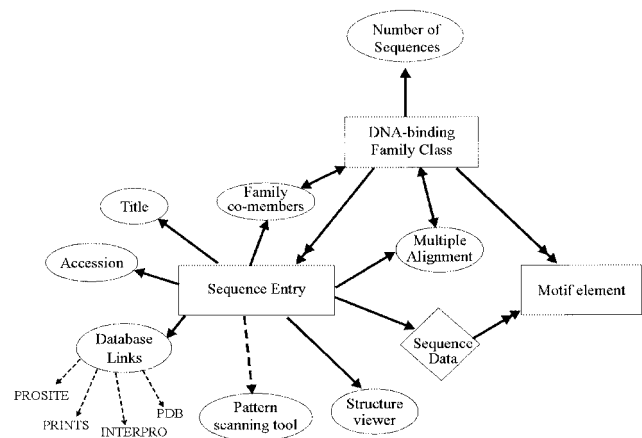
Number of Sequences

DNA-binding Family Class

Family co-members

Title

Multiple Alignment

Accession

Sequence Entry

Motif element

Database Links

Sequence Data

PROSITE

PRINTS

INTERPRO

PDB

Pattern scanning tool

Structure viewer